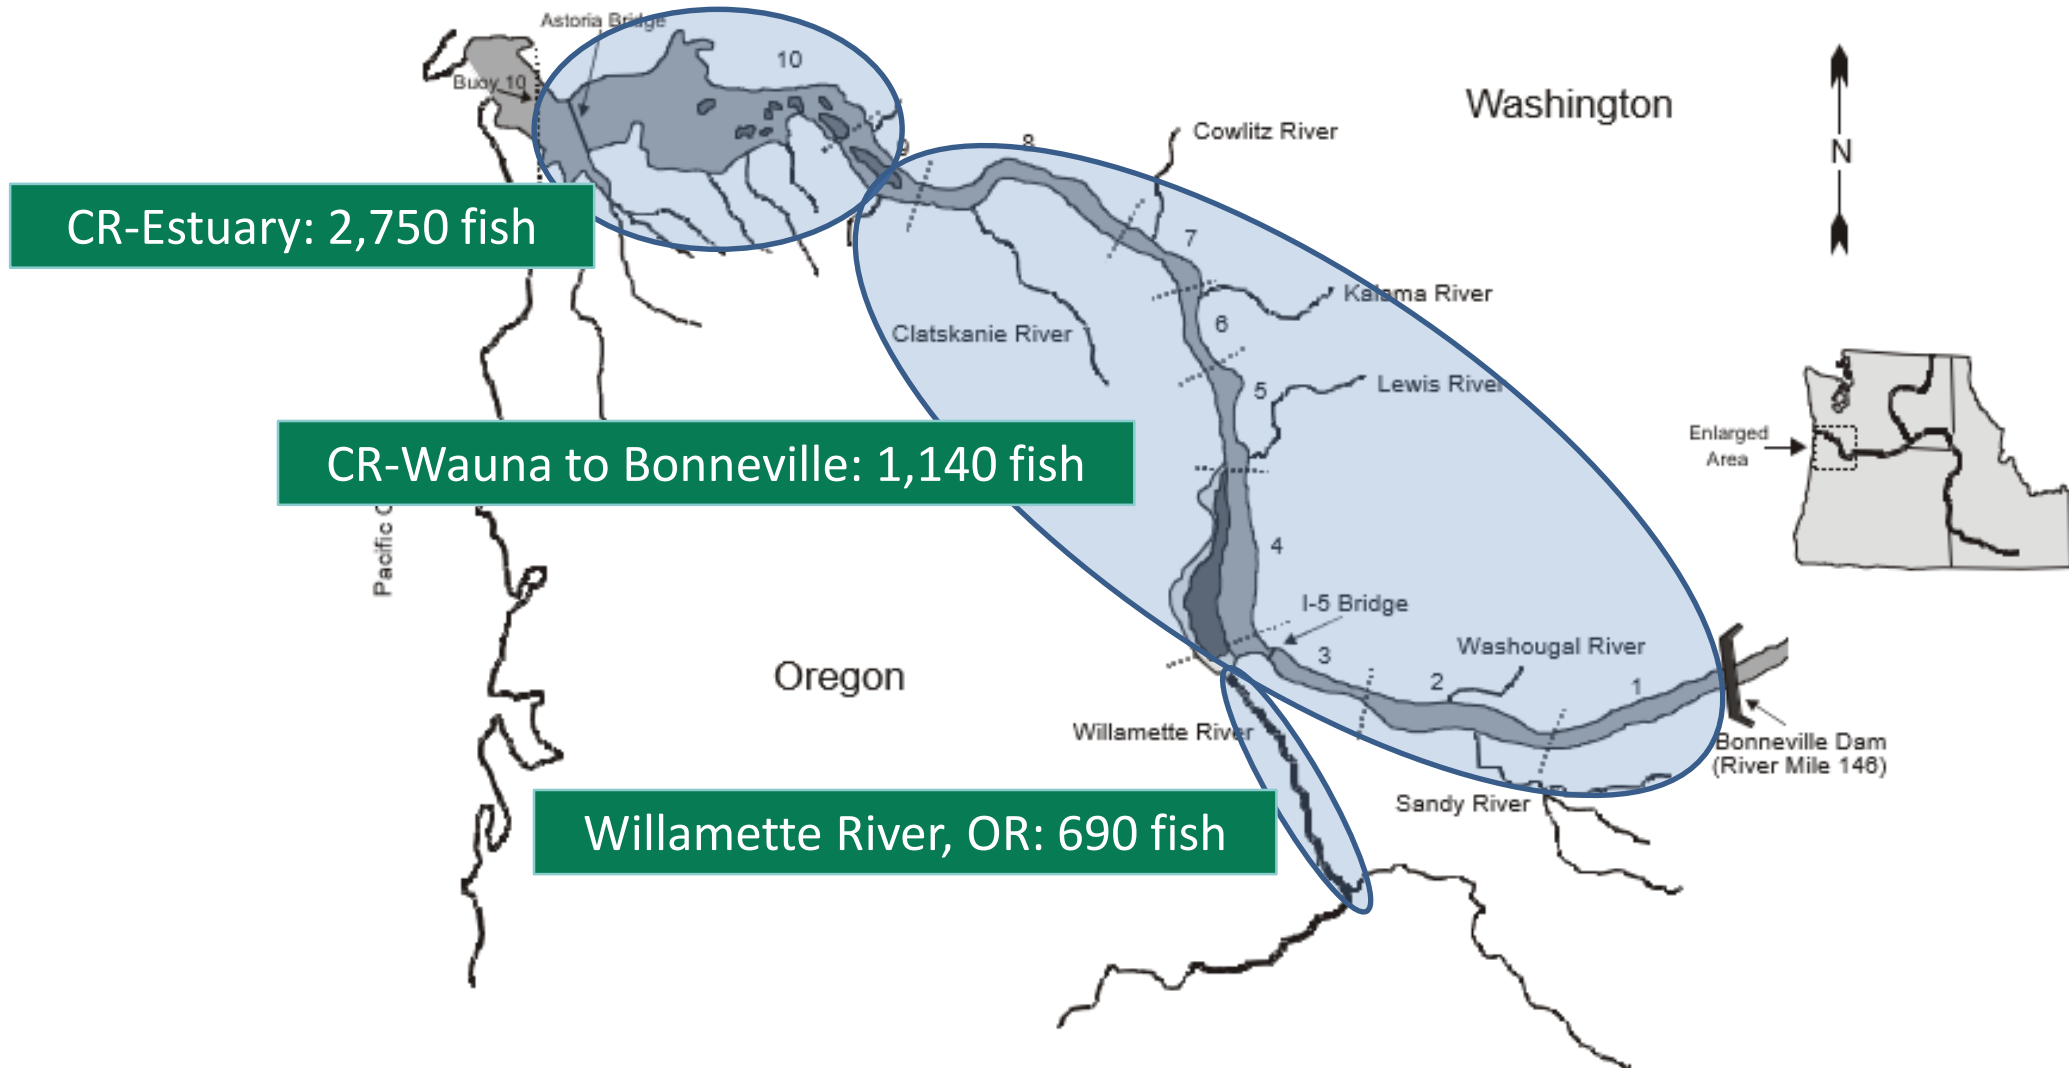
Astoria Bridge

Buoy 10

10

9

8

Washington

N

Cowlitz River

CR-Estuary: 2,750 fish

7

Kalama River

Clatskanie River

6

Lewis River

5

CR-Wauna to Bonneville: 1,140 fish

Enlarged Area

Pacific O

4

I-5 Bridge

Washougal River

3

2

1

Oregon

Willamette River

Bonneville Dam (River Mile 146)

Sandy River

Willamette River, OR: 690 fish